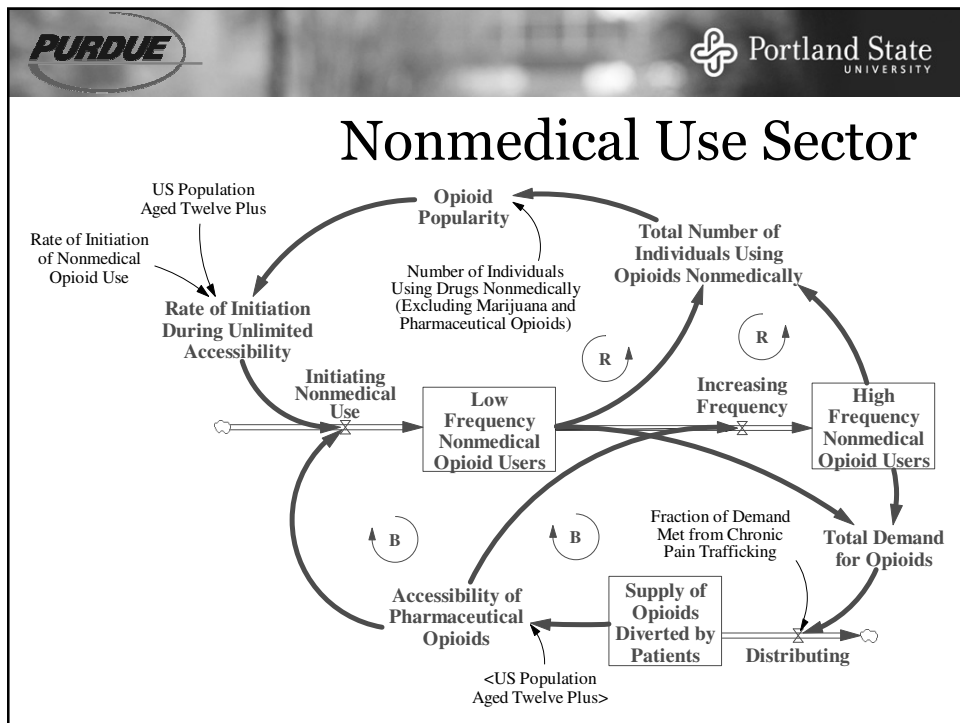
PURDUE

Portland State UNIVERSITY

Nonmedical Use Sector

US Population Aged Twelve Plus

Opioid Popularity

Rate of Initiation of Nonmedical Opioid Use

Total Number of Individuals Using Opioids Nonmedically

Number of Individuals Using Drugs Nonmedically (Excluding Marijuana and Pharmaceutical Opioids)

Rate of Initiation During Unlimited Accessibility

R

R

Initiating Nonmedical Use

Low Frequency Nonmedical Opioid Users

Increasing Frequency

High Frequency Nonmedical Opioid Users

Fraction of Demand Met from Chronic Pain Trafficking

B

B

Total Demand for Opioids

Accessibility of Pharmaceutical Opioids

Supply of Opioids Diverted by Patients

Distributing

<US Population Aged Twelve Plus>